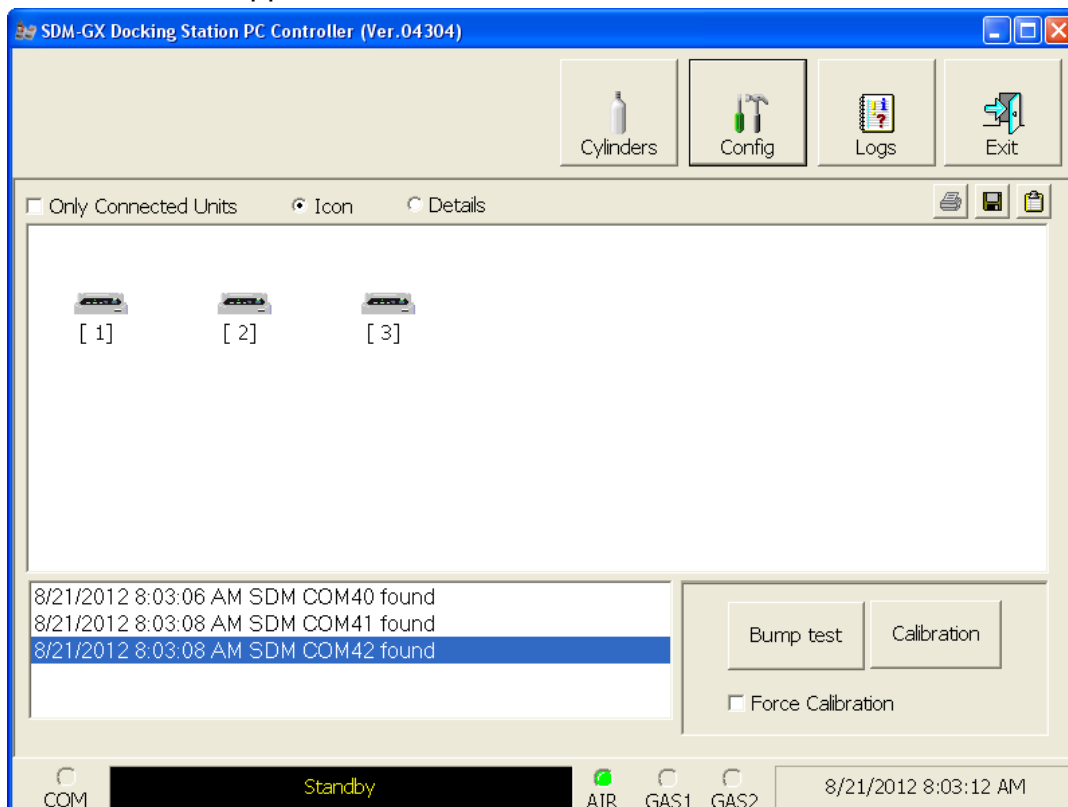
SDM-GX Docking Station PC Controller (Ver.04304)

Cylinders
Config
Logs
Exit

Only Connected Units
Icon
Details

[ 1]
[ 2]
[ 3]

8/21/2012 8:03:06 AM SDM COM40 found
8/21/2012 8:03:08 AM SDM COM41 found
8/21/2012 8:03:08 AM SDM COM42 found

Bump test
Calibration
Force Calibration

COM
Standby
AIR
GAS1
GAS2
8/21/2012 8:03:12 AM